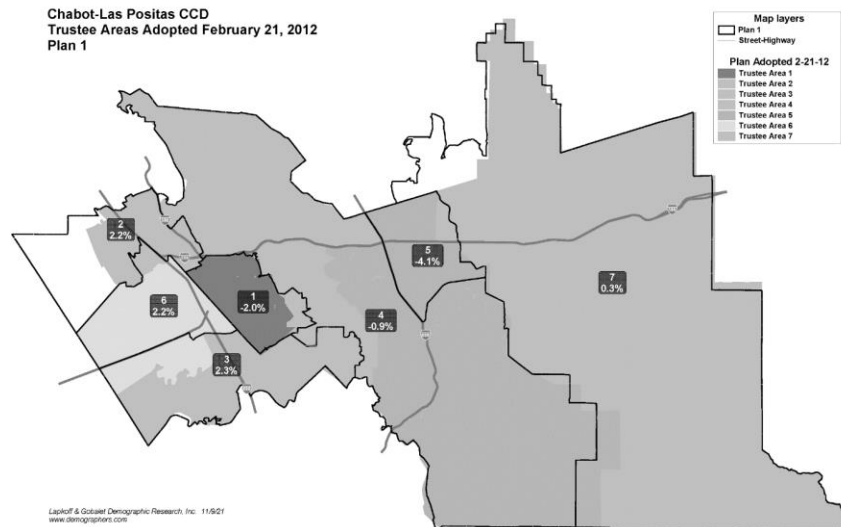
Chabot-Las Positas CCD
Trustee Areas Adopted February 21, 2012
Plan 1

Map layers
Plan 1
Street-Highway

Plan Adopted 2-21-12
Trustee Area 1
Trustee Area 2
Trustee Area 3
Trustee Area 4
Trustee Area 5
Trustee Area 6
Trustee Area 7

2
2.2%

6
2.2%

1
-2.0%

3
2.3%

4
-0.9%

5
-4.1%

7
0.3%

Lapkoff & Gobalet Demographic Research, Inc. 11/9/21
www.demographers.com